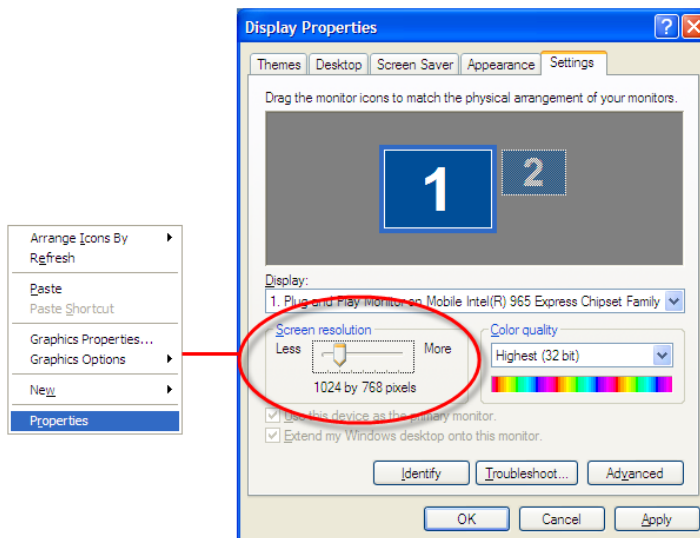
Arrange Icons By
Refresh

Paste
Paste Shortcut

Graphics Properties...
Graphics Options

New

Properties

Display Properties

?
X

Themes
Desktop
Screen Saver
Appearance
Settings

Drag the monitor icons to match the physical arrangement of your monitors.

1
2

Display:
1. Plug and Play Monitor on Mobile Intel(R) 965 Express Chipset Family

Screen resolution
Less
More
1024 by 768 pixels

Color quality
Highest (32 bit)

Use this device as the primary monitor.
Extend my Windows desktop onto this monitor.

Identify
Troubleshoot...
Advanced

OK
Cancel
Apply